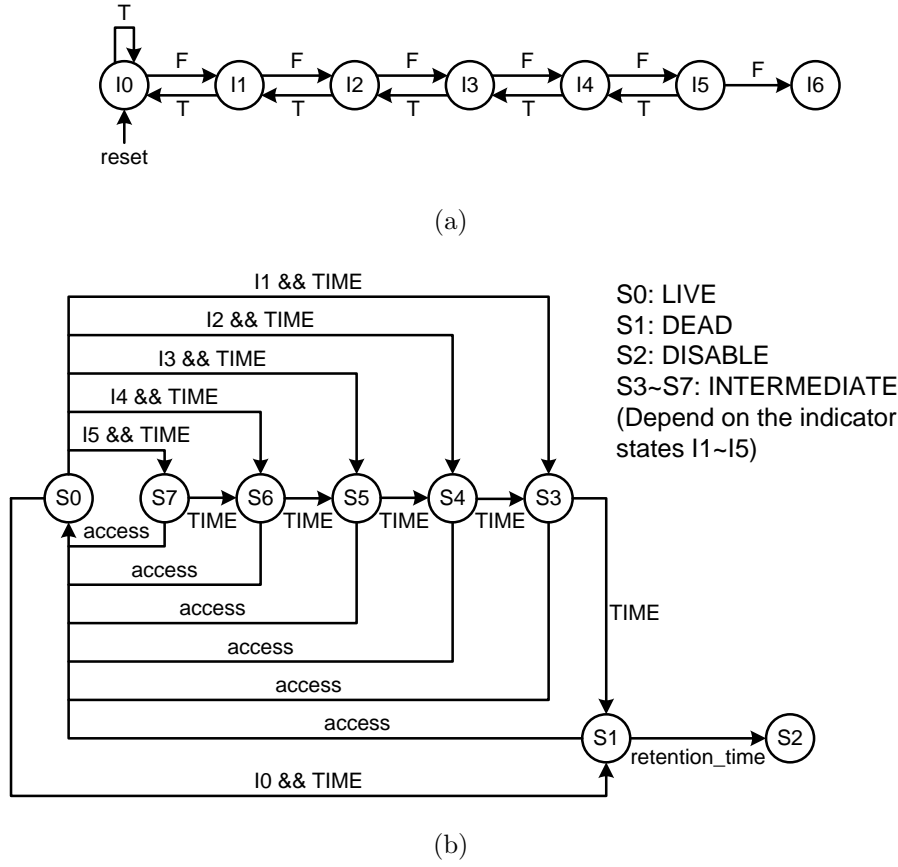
T
I0
F
I1
F
I2
F
I3
F
I4
F
I5
F
I6
T
T
T
T
T
reset

(a)

I1 && TIME
I2 && TIME
I3 && TIME
I4 && TIME
I5 && TIME

S0: LIVE
S1: DEAD
S2: DISABLE
S3~S7: INTERMEDIATE
(Depend on the indicator states I1~I5)

S0
S7
TIME
S6
TIME
S5
TIME
S4
TIME
S3
access
access
access
access
access
TIME
access
S1
retention_time
S2
I0 && TIME

(b)